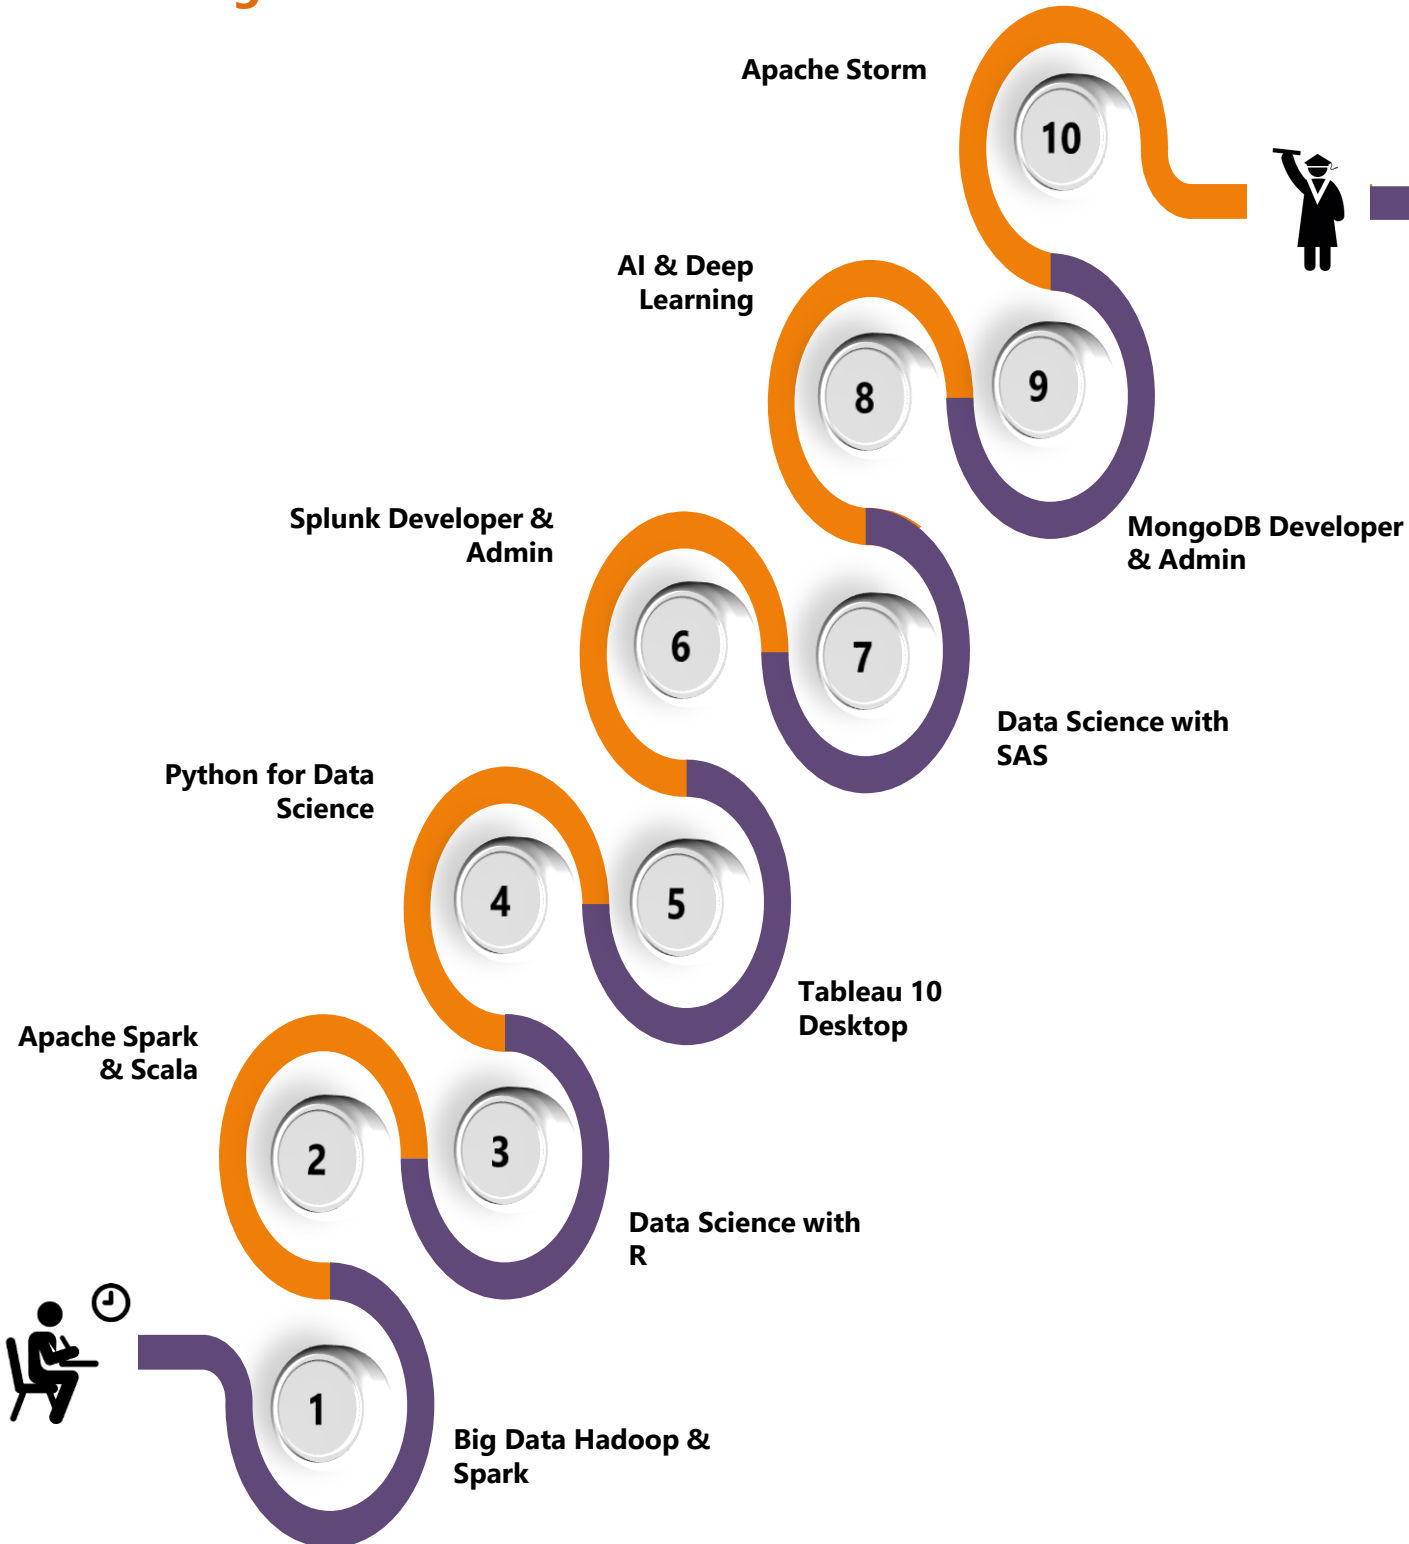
Apache Storm

10

AI & Deep Learning

8

9

MongoDB Developer & Admin

Splunk Developer & Admin

6

7

Data Science with SAS

Python for Data Science

4

5

Tableau 10 Desktop

Apache Spark & Scala

2

3

Data Science with R

1

Big Data Hadoop & Spark